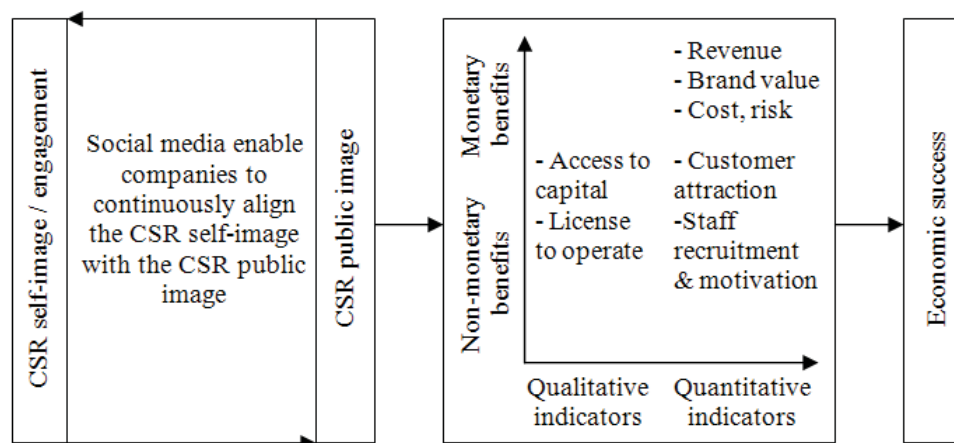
CSR self-image / engagement

Social media enable companies to continuously align the CSR self-image with the CSR public image

CSR public image

Monetary benefits

Non-monetary benefits

- Revenue
- Brand value
- Cost, risk

- Access to capital
- License to operate

- Customer attraction
-Staff recruitment & motivation

Qualitative indicators

Quantitative indicators

Economic success